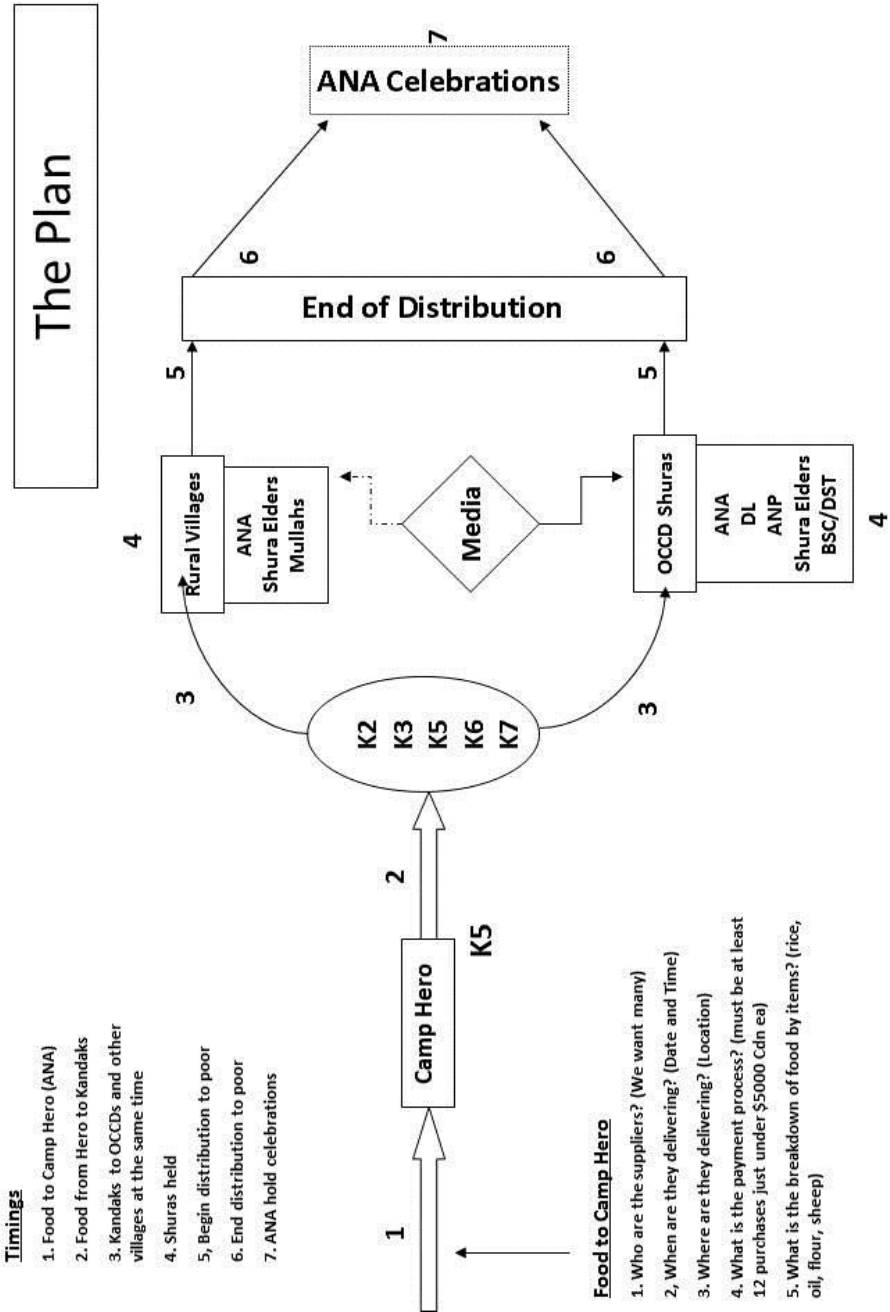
The Plan

7
ANA Celebrations

6
6

End of Distribution

5
5

Rural Villages
ANA
Shura Elders
Mullahs

4

Media

OCCD Shuras
ANA
DL
ANP
Shura Elders
BSC/DST

4

3
3

K2
K3
K5
K6
K7

2

Camp Hero
K5

1

Timings
1. Food to Camp Hero (ANA)
2. Food from Hero to Kandaks
3. Kandaks to OCCDs and other villages at the same time
4. Shuras held
5, Begin distribution to poor
6. End distribution to poor
7. ANA hold celebrations

Food to Camp Hero
1. Who are the suppliers? (We want many)
2, When are they delivering? (Date and Time)
3. Where are they delivering? (Location)
4. What is the payment process? (must be at least 12 purchases just under $5000 Cdn ea)
5. What is the breakdown of food by items? (rice, oil, flour, sheep)